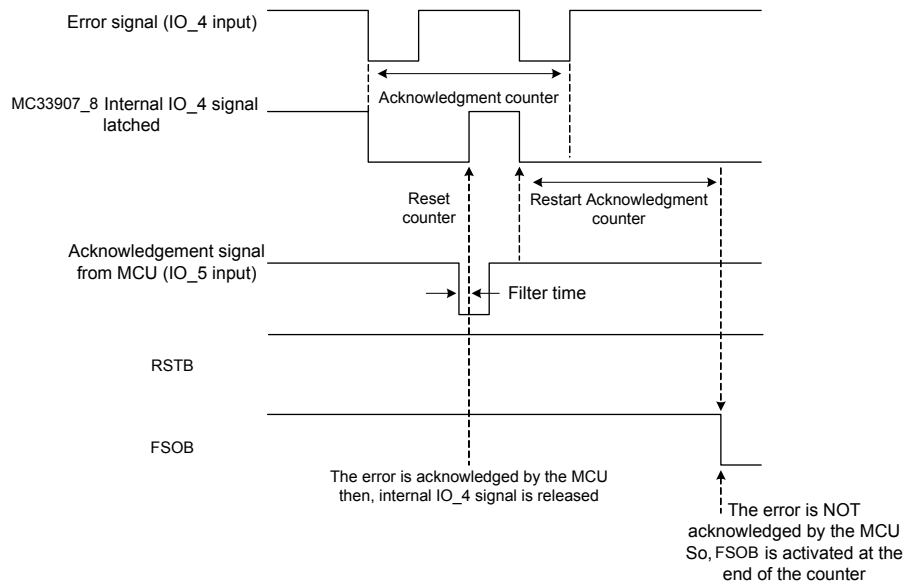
Error signal (IO_4 input)

Acknowledgment counter

MC33907_8 Internal IO_4 signal latched

Reset counter

Restart Acknowledgment counter

Acknowledgement signal from MCU (IO_5 input)

Filter time

RSTB

FSOB

The error is acknowledged by the MCU then, internal IO_4 signal is released

The error is NOT acknowledged by the MCU So, FSOB is activated at the end of the counter